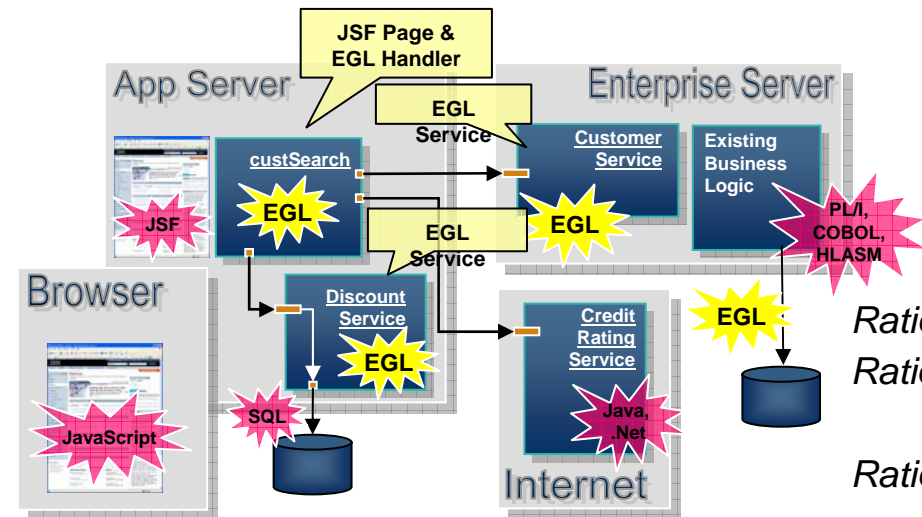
JSF Page & EGL Handler

App Server

Enterprise Server

EGL Service

custSearch

Customer Service

Existing Business Logic

JSF

EGL

EGL

PL/I, COBOL, HLASM

EGL Service

Browser

Discount Service

EGL

Credit Rating Service

EGL

Ratio

Ratio

JavaScript

SQL

Java, .Net

Internet

Ratio